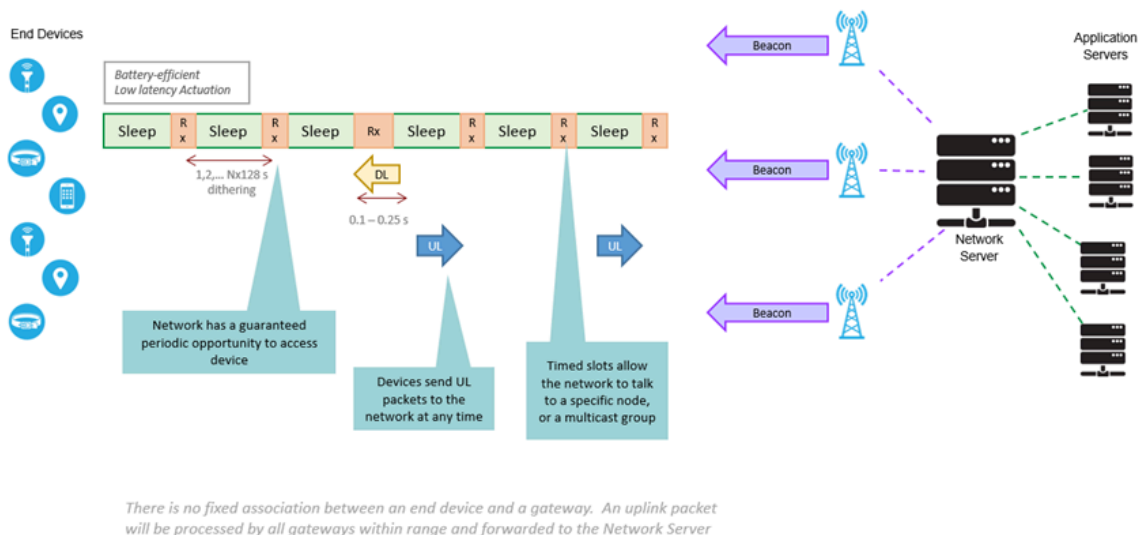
End Devices

Battery-efficient
Low latency Actuation

| Sleep | R x | Sleep | R x | Sleep | Rx | Sleep | R x | Sleep | R x | Sleep | R x |
|---|---|---|---|---|---|---|---|---|---|---|---|

1,2,... Nx128 s dithering

DL

0.1 – 0.25 s

UL

UL

Network has a guaranteed periodic opportunity to access device

Devices send UL packets to the network at any time

Timed slots allow the network to talk to a specific node, or a multicast group

Beacon

Beacon

Beacon

Network Server

Application Servers

There is no fixed association between an end device and a gateway. An uplink packet will be processed by all gateways within range and forwarded to the Network Server